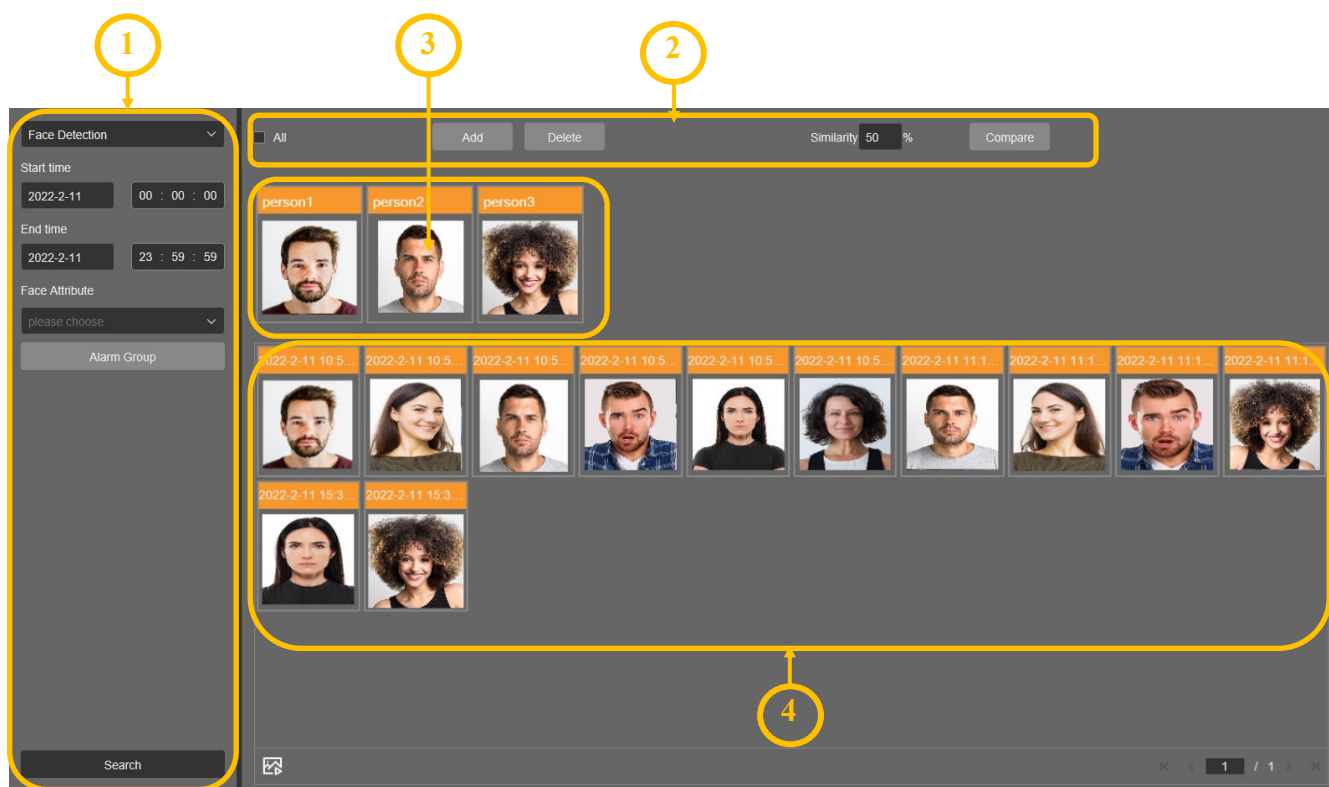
1

3

2

Face Detection

Start time

2022-2-11 00 : 00 : 00

End time

2022-2-11 23 : 59 : 59

Face Attribute

please choose

Alarm Group

Search

All

Add

Delete

Similarity 50 %

Compare

person1

person2

person3

2022-2-11 10:5...

2022-2-11 10:5...

2022-2-11 10:5...

2022-2-11 10:5...

2022-2-11 10:5...

2022-2-11 10:5...

2022-2-11 11:1...

2022-2-11 11:1...

2022-2-11 11:1...

2022-2-11 11:1...

2022-2-11 15:3...

2022-2-11 15:3...

4

1 / 1